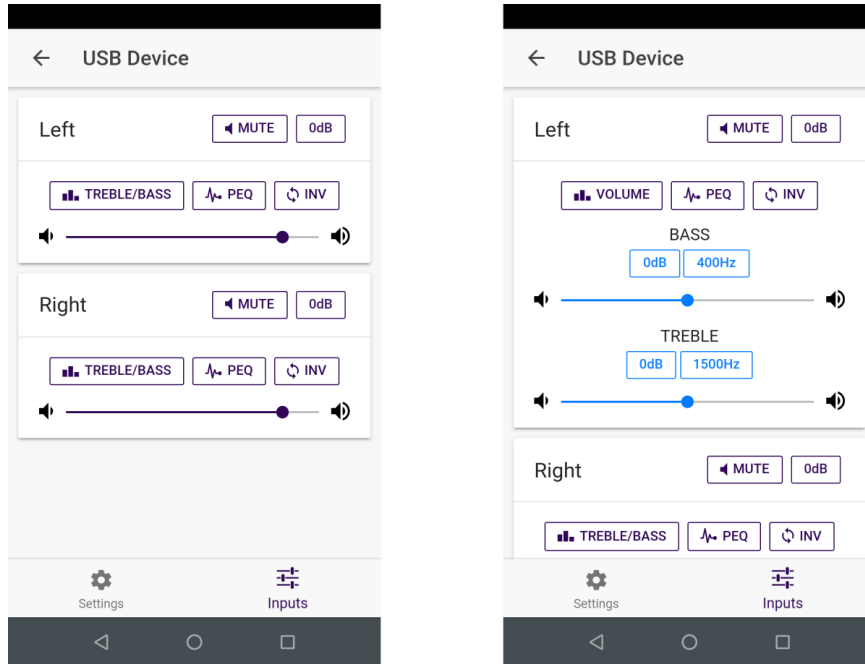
USB Device

Left
MUTE
0dB

TREBLE/BASS
PEQ
INV

Right
MUTE
0dB

TREBLE/BASS
PEQ
INV

Settings
Inputs

USB Device

Left
MUTE
0dB

VOLUME
PEQ
INV

BASS
0dB
400Hz

TREBLE
0dB
1500Hz

Right
MUTE
0dB

TREBLE/BASS
PEQ
INV

Settings
Inputs